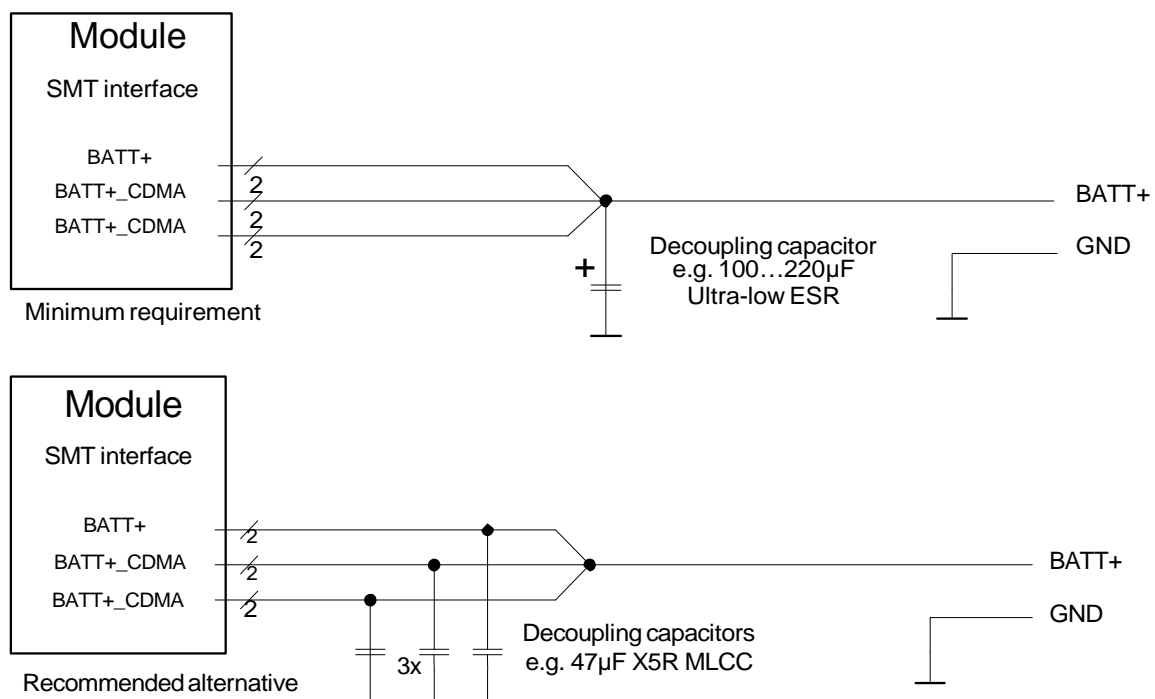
Module

SMT interface

BATT+

BATT+_CDMA

BATT+_CDMA

2

2

2

BATT+

Decoupling capacitor
e.g. 100…220µF
Ultra-low ESR

GND

+

Minimum requirement

Module

SMT interface

BATT+

BATT+_CDMA

BATT+_CDMA

2

2

2

BATT+

GND

Decoupling capacitors
e.g. 47µF X5R MLCC

3x

Recommended alternative